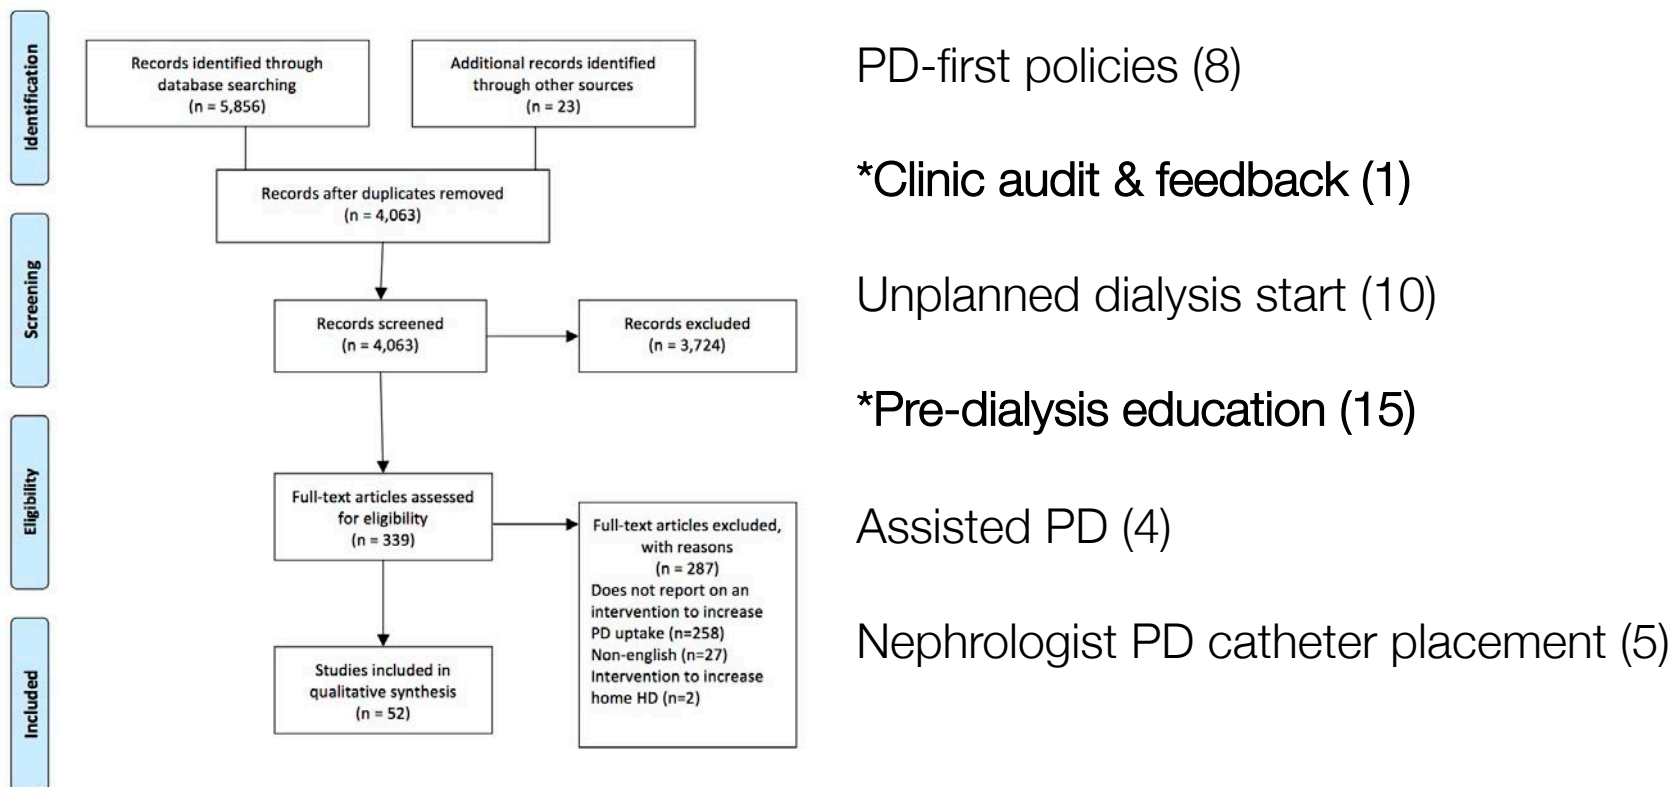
Identification

Records identified through database searching (n = 5,856)

Additional records identified through other sources (n = 23)

Records after duplicates removed (n = 4,063)

Screening

Records screened (n = 4,063)

Records excluded (n = 3,724)

Eligibility

Full-text articles assessed for eligibility (n = 339)

Full-text articles excluded, with reasons (n = 287)
Does not report on an intervention to increase PD uptake (n=258)
Non-english (n=27)
Intervention to increase home HD (n=2)

Included

Studies included in qualitative synthesis (n = 52)

PD-first policies (8)

*Clinic audit & feedback (1)

Unplanned dialysis start (10)

*Pre-dialysis education (15)

Assisted PD (4)

Nephrologist PD catheter placement (5)